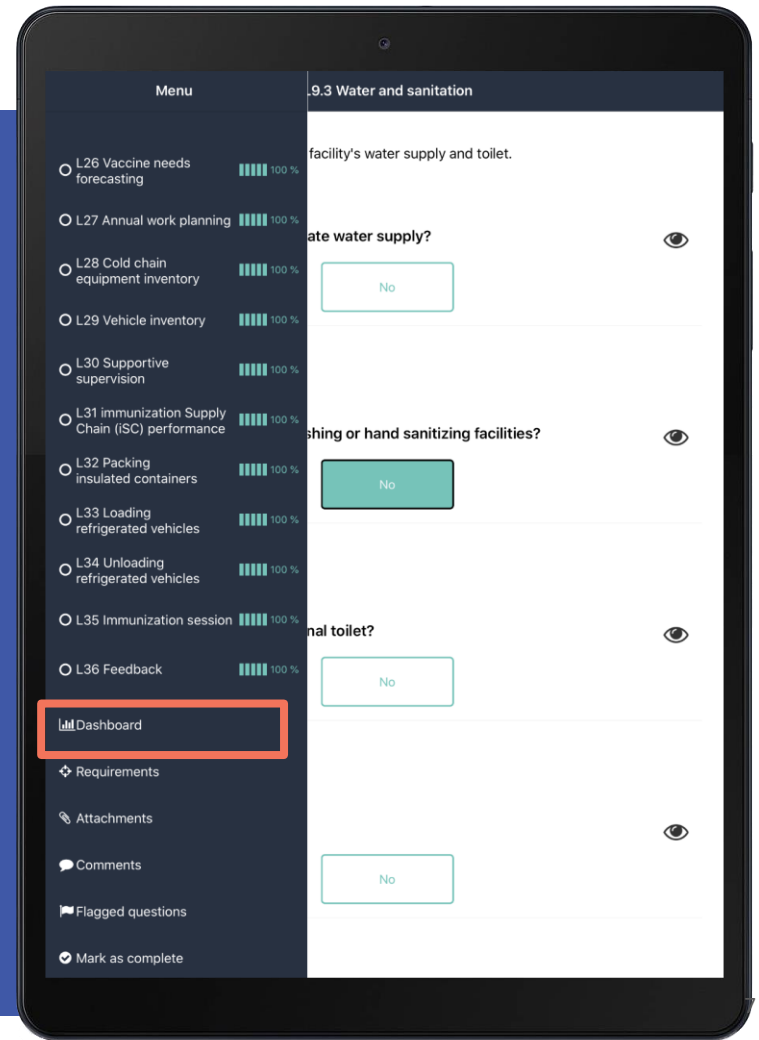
Menu

L26 Vaccine needs forecasting 100 %

L27 Annual work planning 100 %

L28 Cold chain equipment inventory 100 %

L29 Vehicle inventory 100 %

L30 Supportive supervision 100 %

L31 immunization Supply Chain (iSC) performance 100 %

L32 Packing insulated containers 100 %

L33 Loading refrigerated vehicles 100 %

L34 Unloading refrigerated vehicles 100 %

L35 Immunization session 100 %

L36 Feedback 100 %

Dashboard

Requirements

Attachments

Comments

Flagged questions

Mark as complete

.9.3 Water and sanitation

facility's water supply and toilet.

ate water supply?

No

shing or hand sanitizing facilities?

No

nal toilet?

No

No